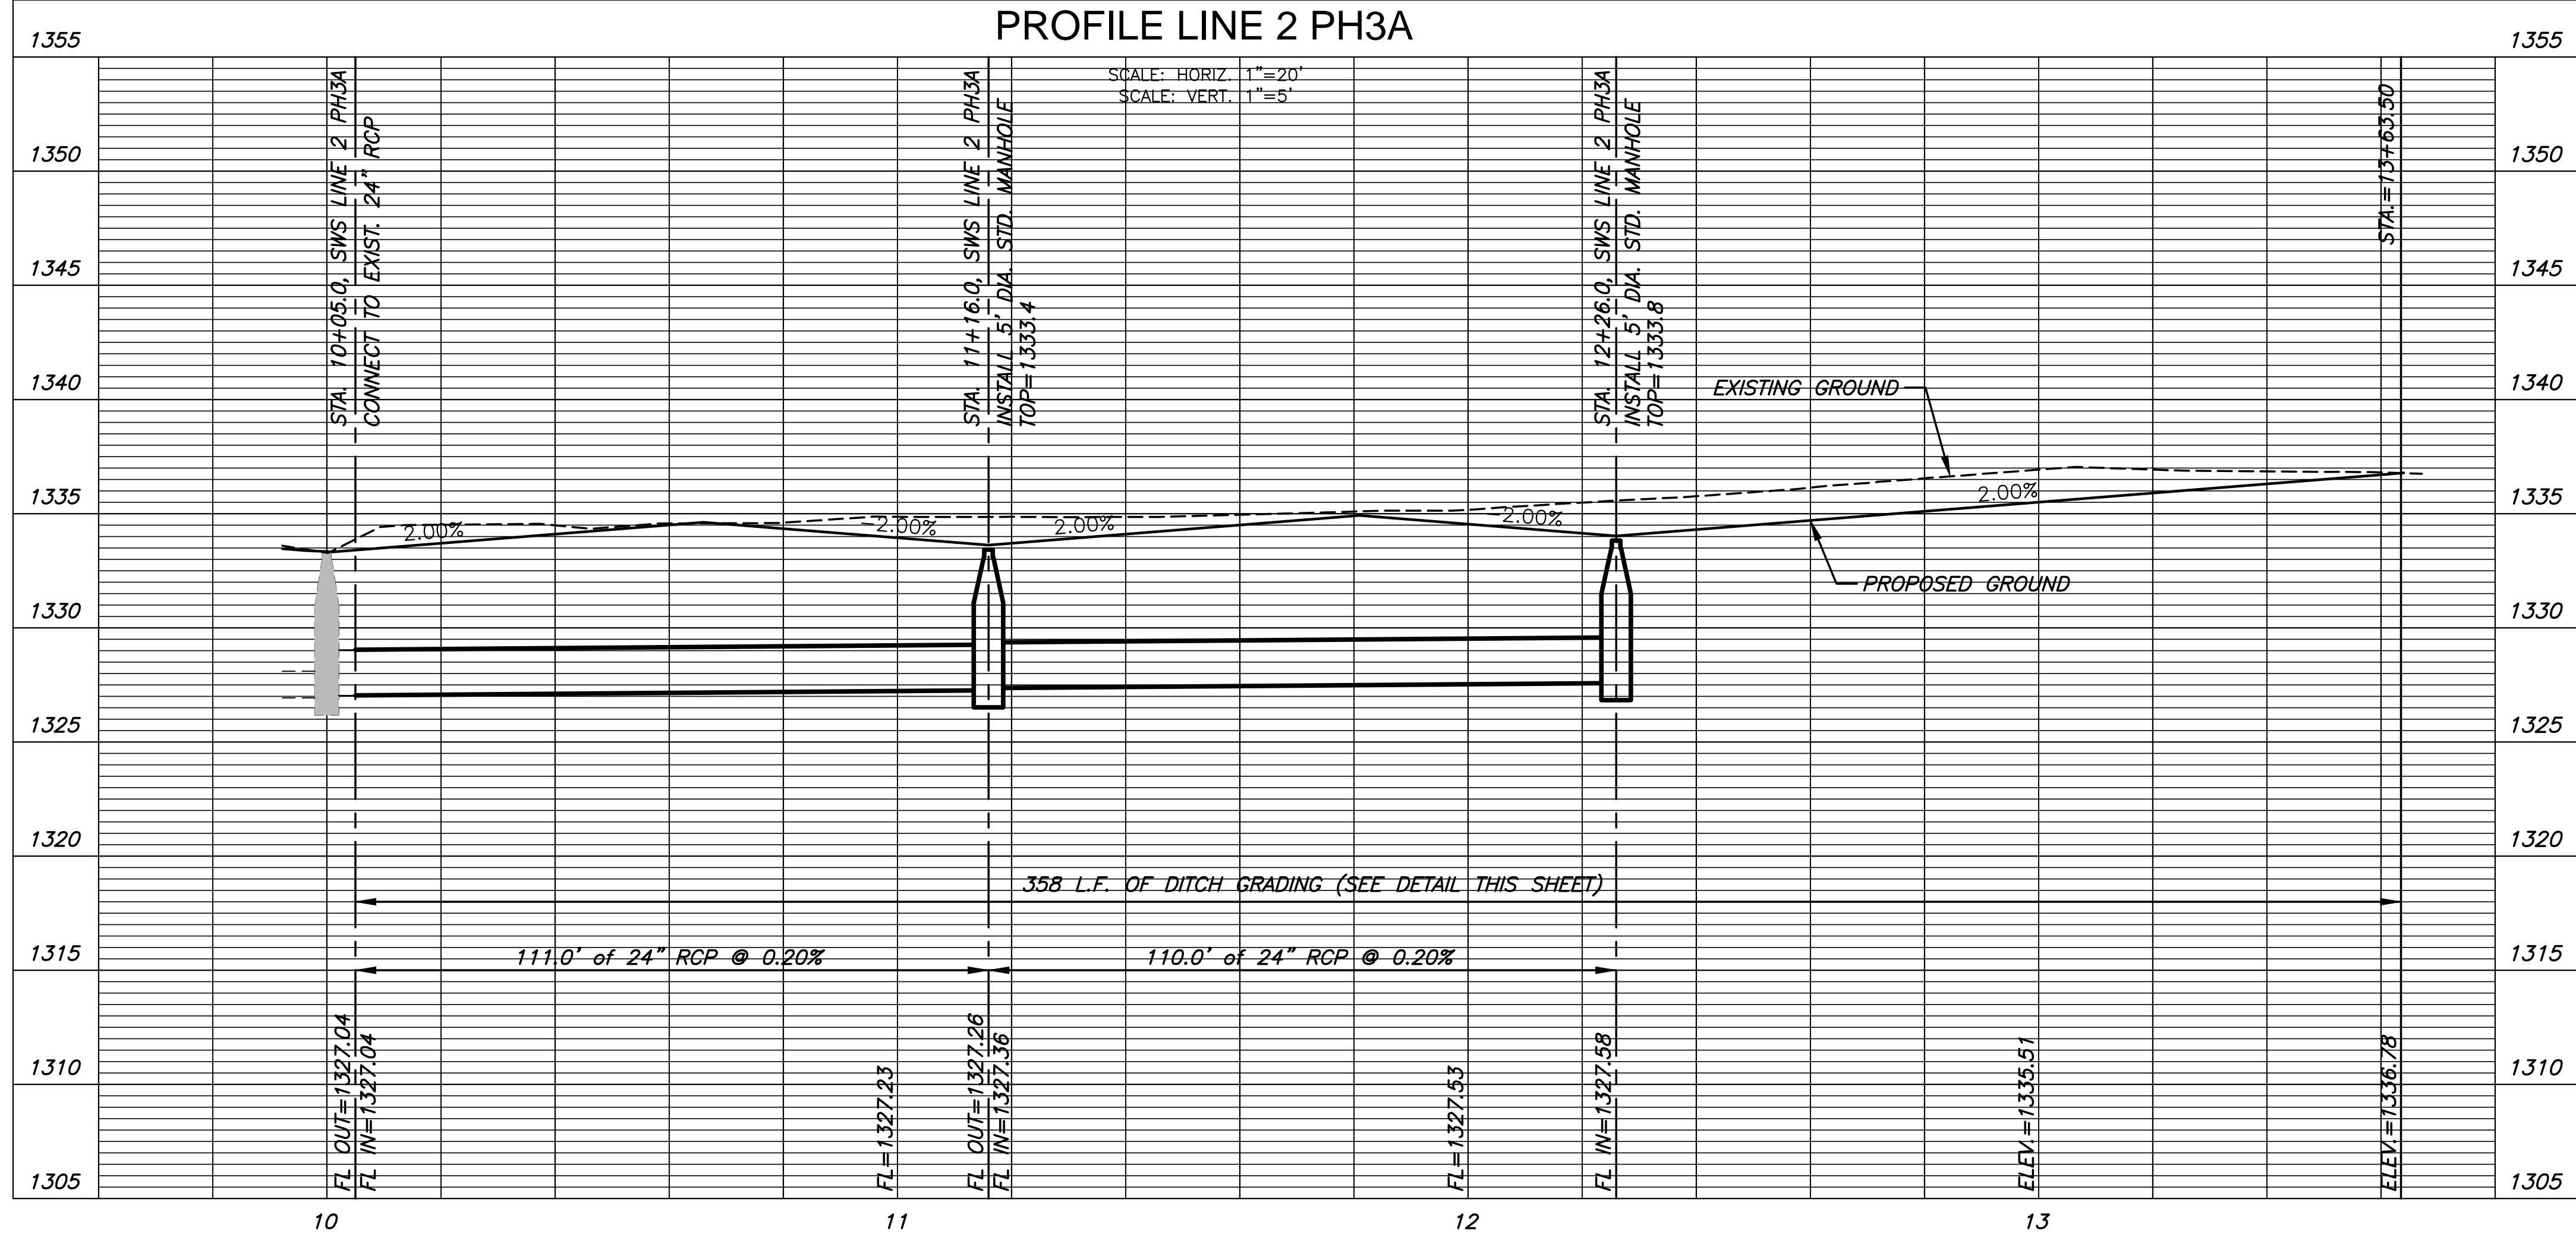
PROFILE LINE 2 PH3A

SCALE: HORIZ. 1"=20'
SCALE: VERT. 1"=5'

1355
1350
1345
1340
1335
1330
1325
1320
1315
1310
1305

1355
1350
1345
1340
1335
1330
1325
1320
1315
1310
1305

STA. 10+05.0, SWS LINE 2 PH3A
CONNECT TO EXIST. 24" RCP

STA. 11+16.0, SWS LINE 2 PH3A
INSTALL 5' DIA. STD. MANHOLE
TOP=1333.4

STA. 12+26.0, SWS LINE 2 PH3A
INSTALL 5' DIA. STD. MANHOLE
TOP=1333.8

STA.=13+63.50

EXISTING GROUND

2.00%
2.00%
2.00%
2.00%
2.00%

PROPOSED GROUND

358 L.F. OF DITCH GRADING (SEE DETAIL THIS SHEET)

111.0' of 24" RCP @ 0.20%
110.0' of 24" RCP @ 0.20%

FL OUT=1327.04
FL IN=1327.04
FL=1327.23
FL OUT=1327.26
FL IN=1327.36
FL=1327.53
FL IN=1327.58
ELEV.=1335.51
ELEV.=1336.78

10
11
12
13